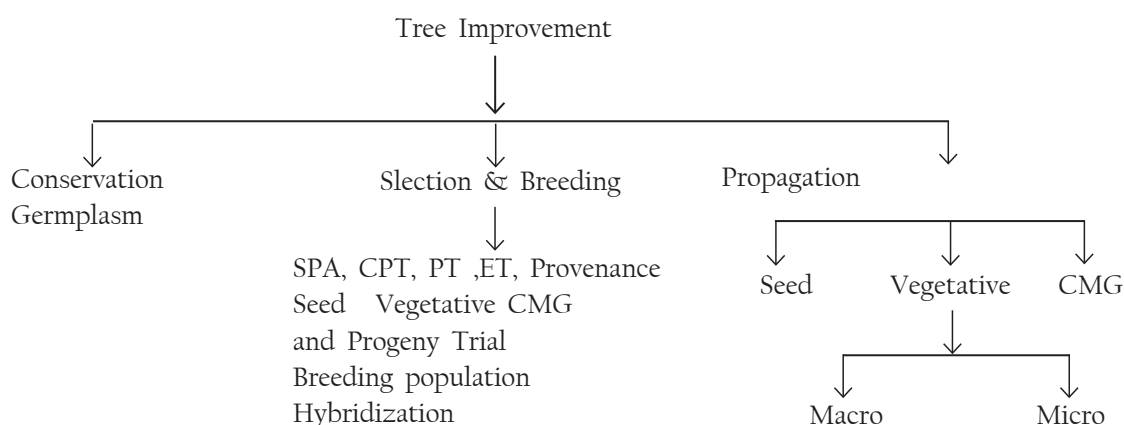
Tree Improvement

Conservation
Germplasm

Slection & Breeding

SPA, CPT, PT ,ET, Provenance
Seed Vegetative CMG
and Progeny Trial
Breeding population
Hybridization

Propagation

Seed

Vegetative

CMG

Macro

Micro